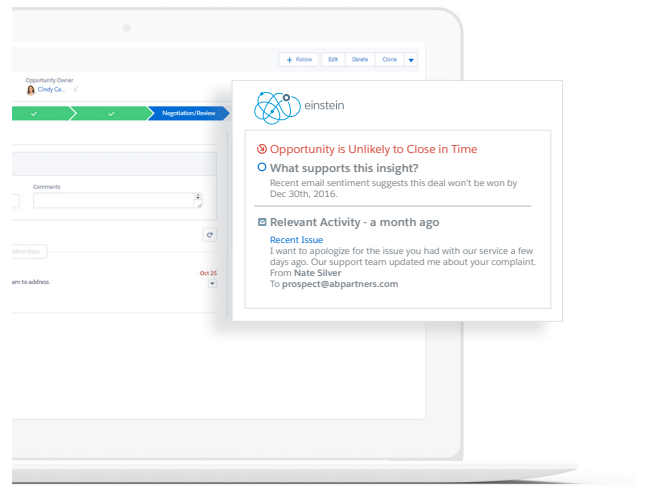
+ Follow Edit Delete Clone

Opportunity Owner
Cindy Ce...

Negotiation/Review

Comments

More Steps

Oct 25

am to address.

einstein

Opportunity is Unlikely to Close in Time

What supports this insight?

Recent email sentiment suggests this deal won't be won by Dec 30th, 2016.

Relevant Activity - a month ago

Recent Issue

I want to apologize for the issue you had with our service a few days ago. Our support team updated me about your complaint.

From **Nate Silver**

To **prospect@abpartners.com**